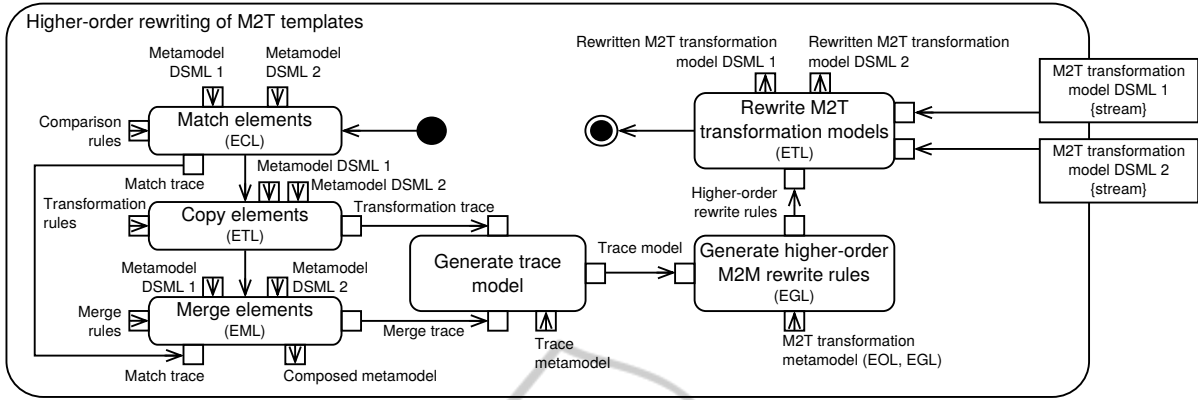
Higher-order rewriting of M2T templates

Metamodel DSML 1

Metamodel DSML 2

Comparison rules

Match elements
(ECL)

Match trace

Metamodel DSML 1

Metamodel DSML 2

Transformation rules

Copy elements
(ETL)

Transformation trace

Metamodel DSML 1

Metamodel DSML 2

Merge rules

Merge elements
(EML)

Merge trace

Match trace

Composed metamodel

Generate trace model

Trace metamodel

Trace model

Rewritten M2T transformation model DSML 1

Rewritten M2T transformation model DSML 2

Rewrite M2T transformation models
(ETL)

M2T transformation model DSML 1
{stream}

M2T transformation model DSML 2
{stream}

Higher-order rewrite rules

Generate higher-order M2M rewrite rules
(EGL)

M2T transformation metamodel (EOL, EGL)